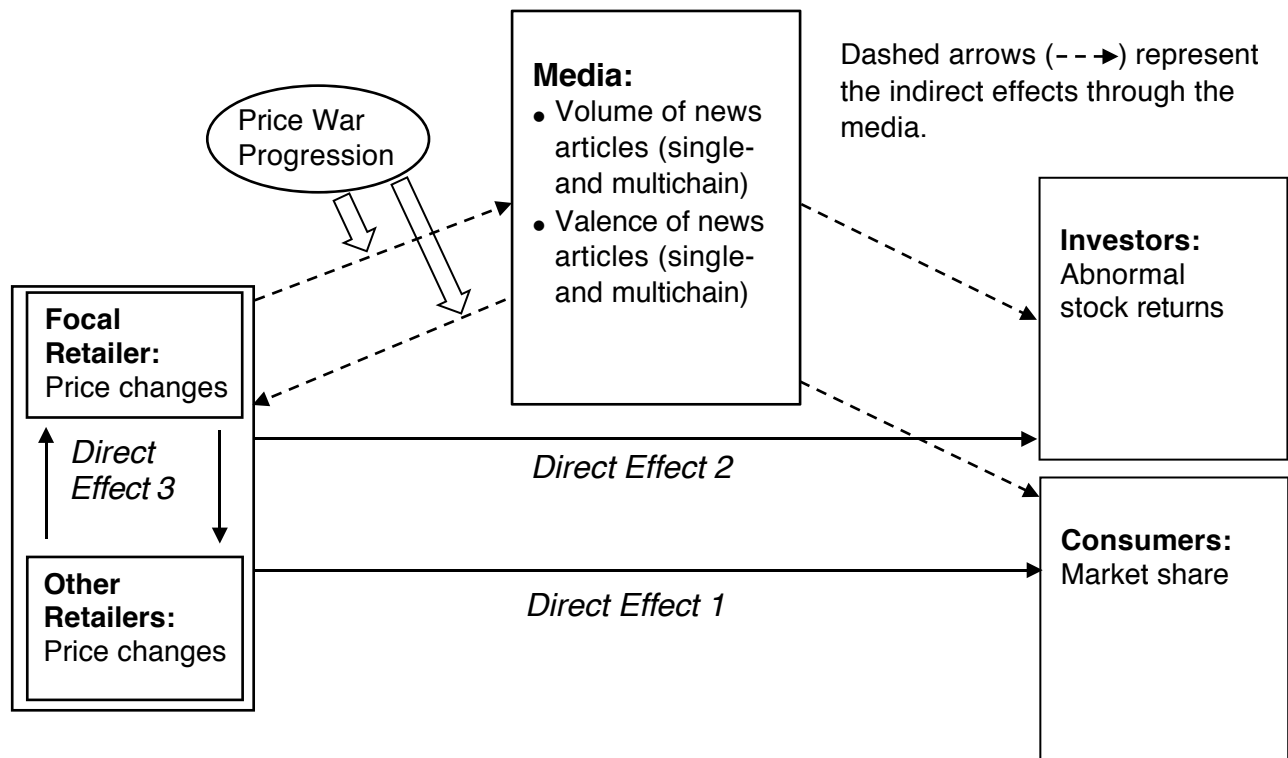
Price War Progression

Media:
• Volume of news articles (single- and multichain)
• Valence of news articles (single- and multichain)

Dashed arrows (- - ➔) represent the indirect effects through the media.

Focal Retailer: Price changes

Direct Effect 3

Other Retailers: Price changes

Direct Effect 2

Direct Effect 1

Investors: Abnormal stock returns

Consumers: Market share